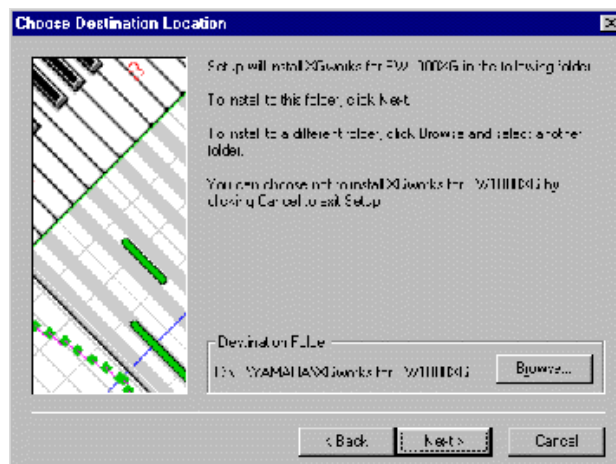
Choose Destination Location

Setup will install XGworks for SW1000XG in the following folder.

To install to this folder, click Next.

To install to a different folder, click Browse and select another folder.

You can choose not to install XGworks for SW1000XG by clicking Cancel to exit Setup.

Destination Folder
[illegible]\YAMAHA\XGworks for SW1000XG

Browse...

< Back
Next >
Cancel